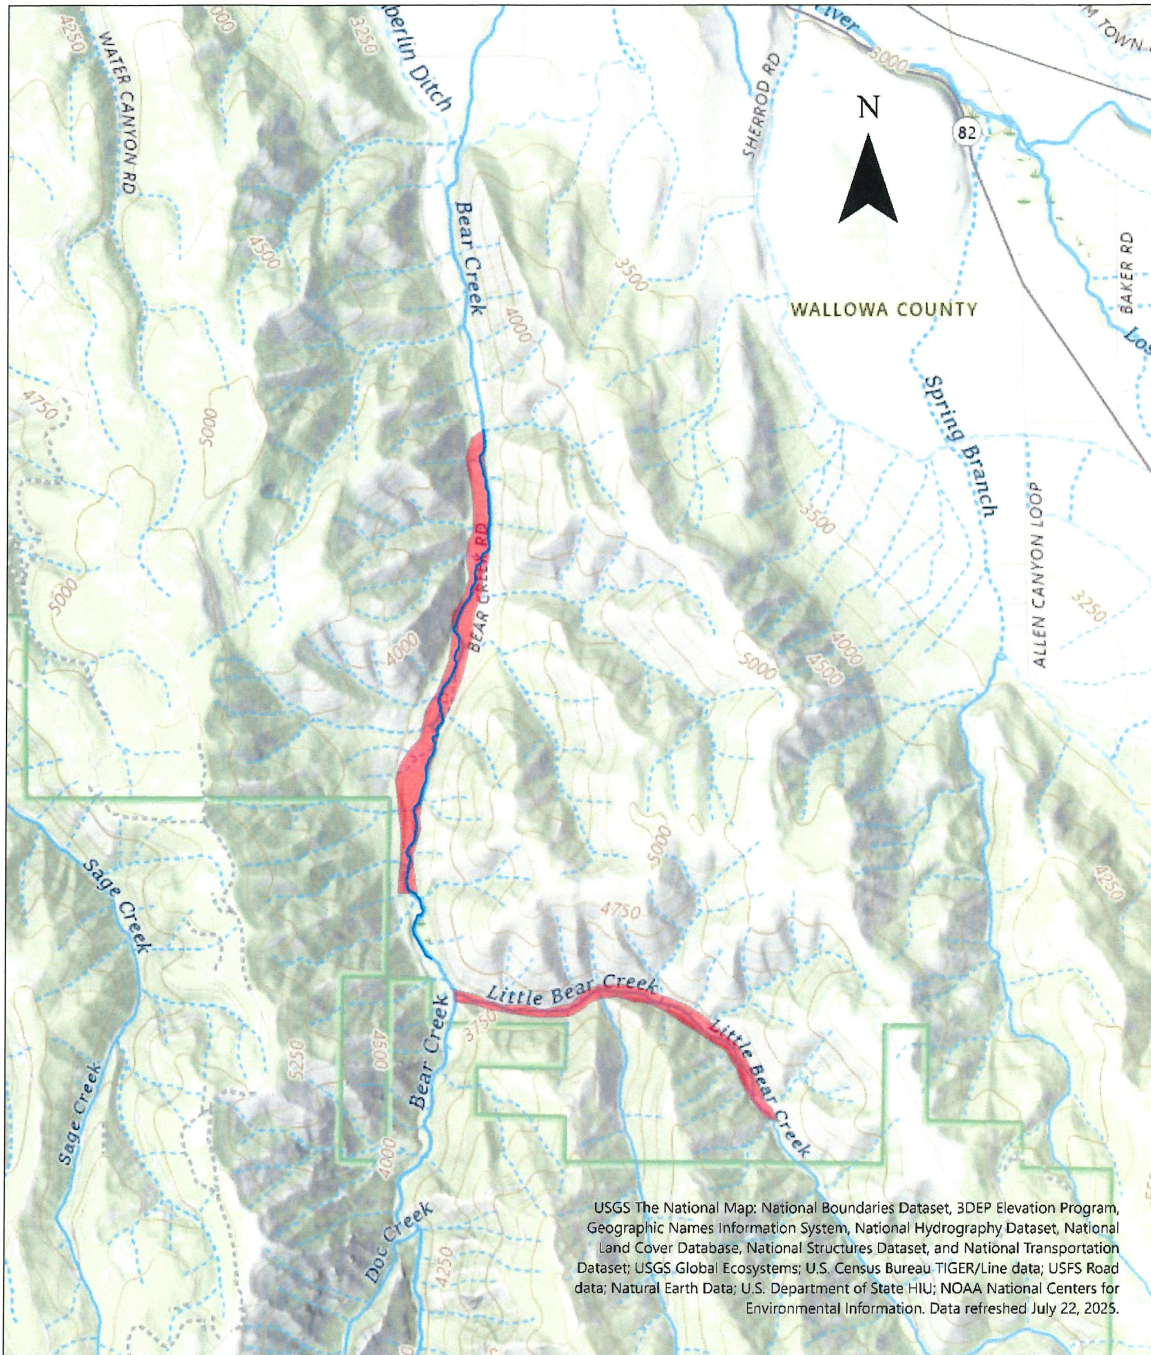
4250
000
3250
berlin Ditch
iver
3000
M TOWN
WATER CANYON RD
SHERROD RD
N
82
Bear Creek
4500
3500
4000
BAKER RD
WALLOWA COUNTY
Lo
4750
5000
Spring Branch
BEAR CREEK RD
3500
5000
4000
ALLEN CANYON LOOP
3250
5000
4000
4500
5000
4250
Sage Creek
4750
Little Bear Creek
3750
Little Bear Creek
Bear Creek
4500
5250
Sage Creek
4000
Doc Creek
4250

USGS The National Map: National Boundaries Dataset, 3DEP Elevation Program, Geographic Names Information System, National Hydrography Dataset, National Land Cover Database, National Structures Dataset, and National Transportation Dataset; USGS Global Ecosystems; U.S. Census Bureau TIGER/Line data; USFS Road data; Natural Earth Data; U.S. Department of State HIU; NOAA National Centers for Environmental Information. Data refreshed July 22, 2025.